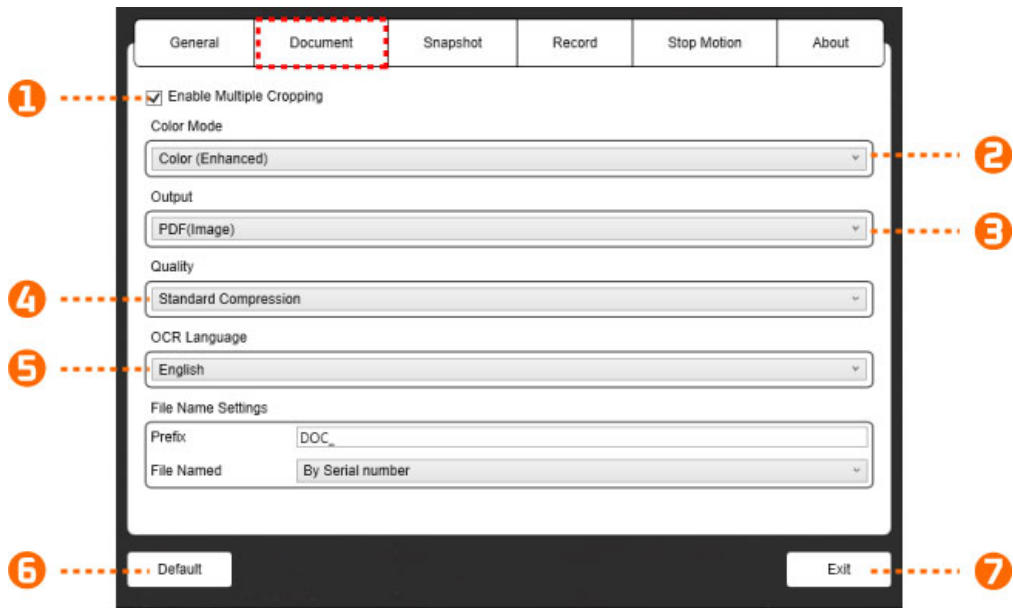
General | Document | Snapshot | Record | Stop Motion | About

1
Enable Multiple Cropping

Color Mode
Color (Enhanced)
2

Output
PDF(Image)
3

Quality
4
Standard Compression

OCR Language
5
English

File Name Settings
Prefix DOC_
File Named By Serial number

6
Default

Exit
7